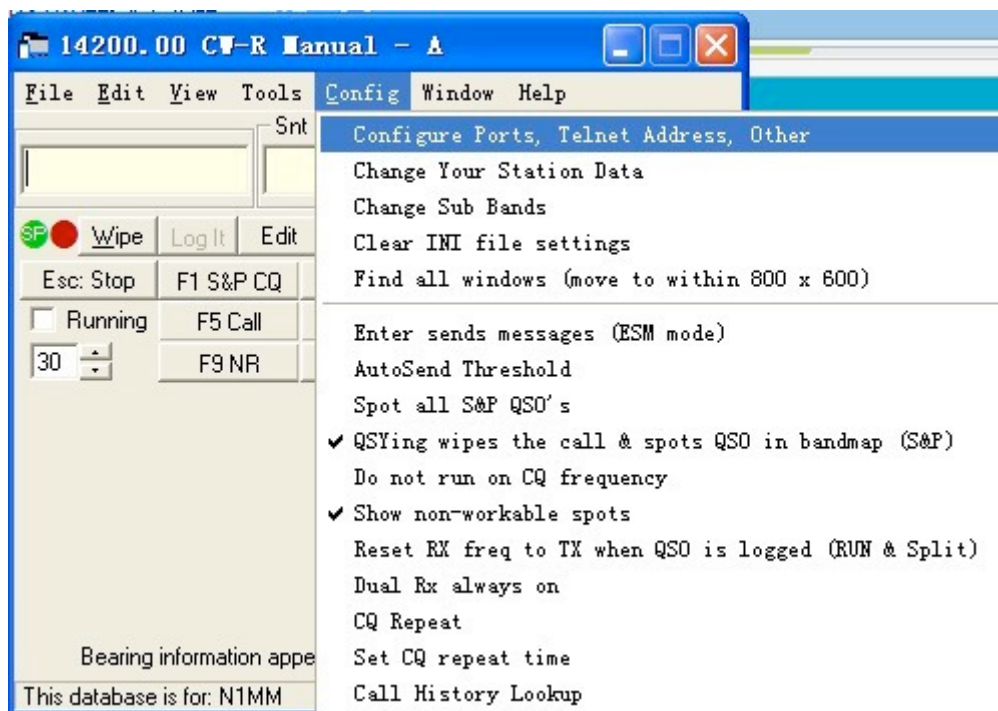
14200.00 CW-R Manual - A

File Edit View Tools Config Window Help

Snt

SP Wipe Log It Edit

Esc: Stop F1 S&P CQ

Running F5 Call

30 F9 NR

Bearing information appe

This database is for: N1MM

Configure Ports, Telnet Address, Other
Change Your Station Data
Change Sub Bands
Clear INI file settings
Find all windows (move to within 800 x 600)

Enter sends messages (ESM mode)
AutoSend Threshold
Spot all S&P QSO's
✔ QSYing wipes the call & spots QSO in bandmap (S&P)
Do not run on CQ frequency
✔ Show non-workable spots
Reset RX freq to TX when QSO is logged (RUN & Split)
Dual Rx always on
CQ Repeat
Set CQ repeat time
Call History Lookup